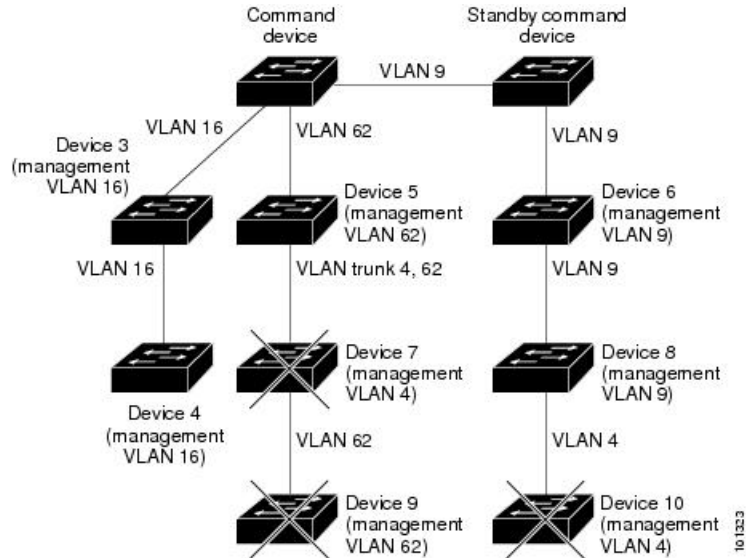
Command device

Standby command device

VLAN 9

VLAN 16

VLAN 62

Device 3 (management VLAN 16)

VLAN 9

Device 5 (management VLAN 62)

Device 6 (management VLAN 9)

VLAN 16

VLAN trunk 4, 62

VLAN 9

Device 7 (management VLAN 4)

Device 8 (management VLAN 9)

Device 4 (management VLAN 16)

VLAN 62

VLAN 4

Device 9 (management VLAN 62)

Device 10 (management VLAN 4)

101323